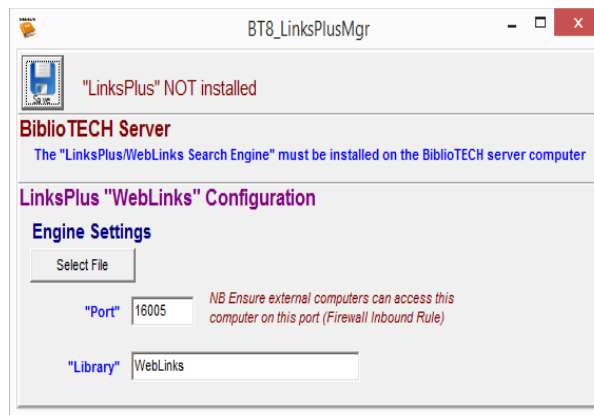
BT8_LinksPlusMgr

Save

"LinksPlus" NOT installed

BiblioTECH Server

The "LinksPlus/WebLinks Search Engine" must be installed on the BiblioTECH server computer

LinksPlus "WebLinks" Configuration

Engine Settings

Select File

"Port" 16005

NB Ensure external computers can access this computer on this port (Firewall Inbound Rule)

"Library" WebLinks